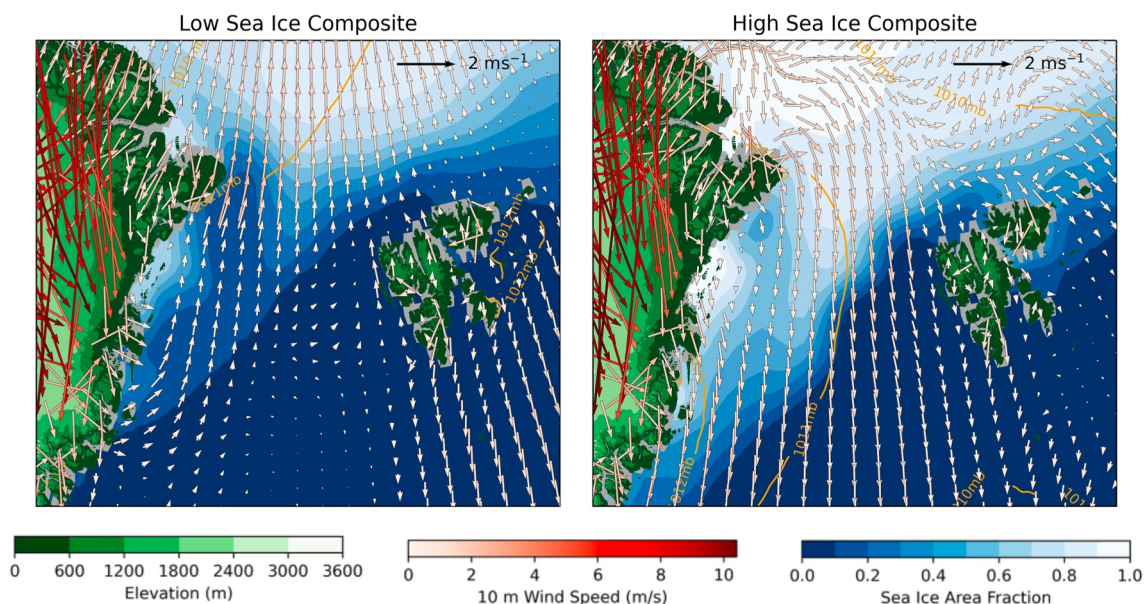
Low Sea Ice Composite

2 ms$^{-1}$

1012mb

1011mb

1012mb

1012mb

High Sea Ice Composite

2 ms$^{-1}$

1011mb

1010mb

1011mb

1012mb

1011mb

1010mb

101

0 600 1200 1800 2400 3000 3600
Elevation (m)

0 2 4 6 8 10
10 m Wind Speed (m/s)

0.0 0.2 0.4 0.6 0.8 1.0
Sea Ice Area Fraction